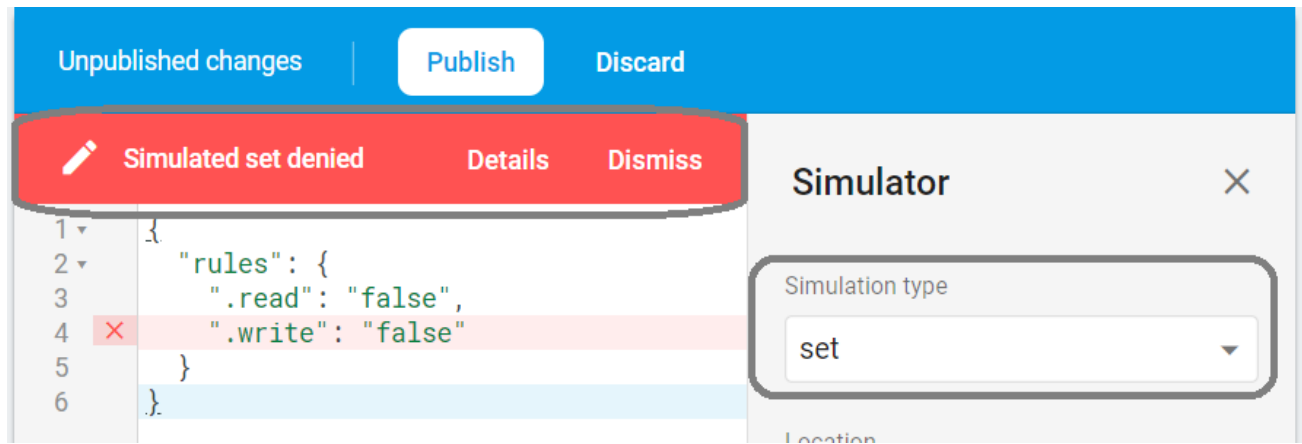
Unpublished changes | Publish | Discard

Simulated set denied Details Dismiss

```
1 {
2   "rules": {
3     ".read": "false",
4     ".write": "false"
5   }
6 }
```

Simulator

Simulation type

set

Location